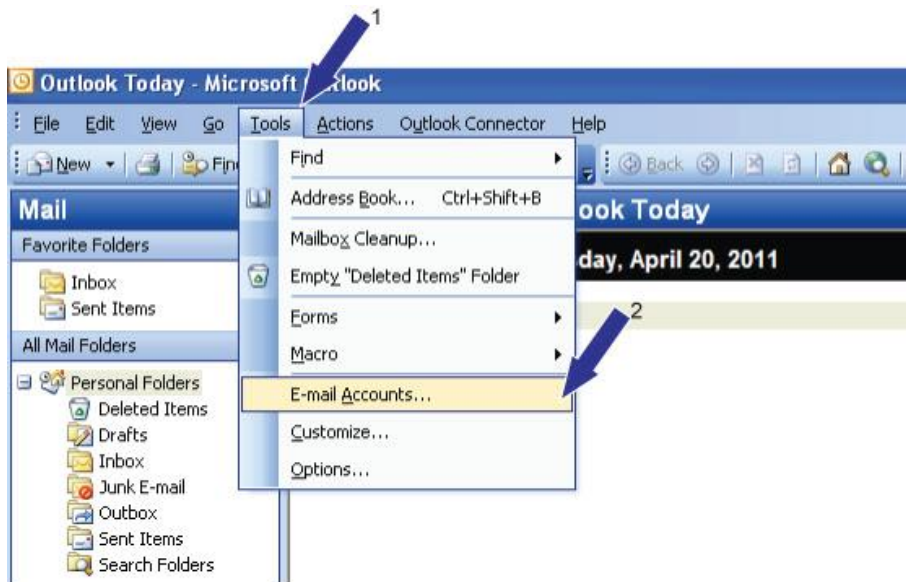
1

Outlook Today - Microsoft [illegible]tlook

File Edit View Go Tools Actions Outlook Connector Help

New Fin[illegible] Back

Mail

Favorite Folders

Inbox
Sent Items

All Mail Folders

Personal Folders
Deleted Items
Drafts
Inbox
Junk E-mail
Outbox
Sent Items
Search Folders

Find
Address Book... Ctrl+Shift+B
Mailbox Cleanup...
Empty "Deleted Items" Folder
Forms
Macro
E-mail Accounts...
Customize...
Options...

ook Today

day, April 20, 2011

2